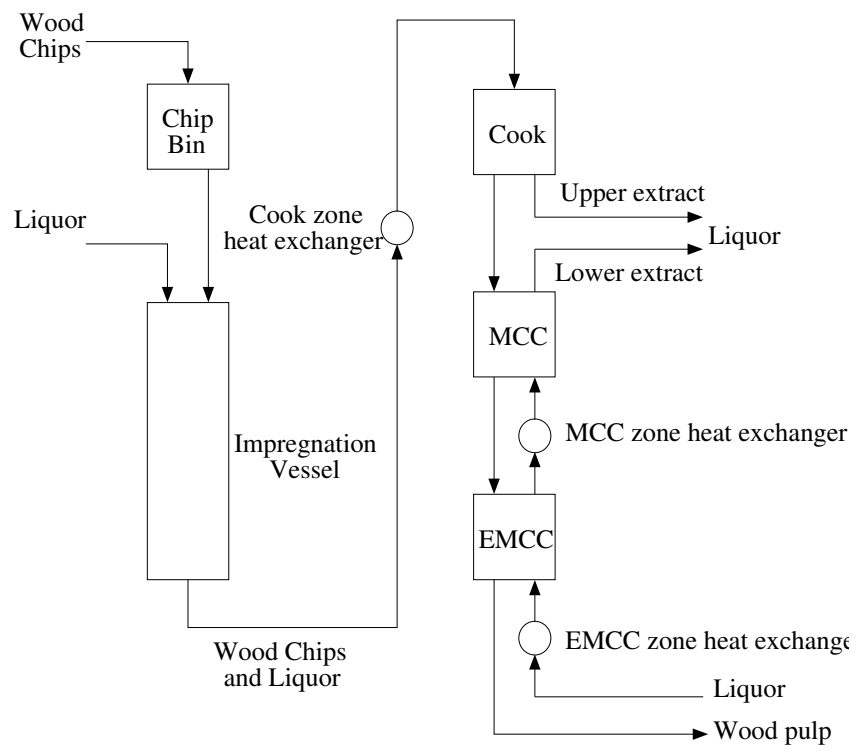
Wood Chips

Chip Bin

Liquor

Impregnation Vessel

Cook zone heat exchanger

Cook

Upper extract

Liquor

Lower extract

MCC

MCC zone heat exchanger

EMCC

EMCC zone heat exchange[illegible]

Liquor

Wood Chips and Liquor

Wood pulp